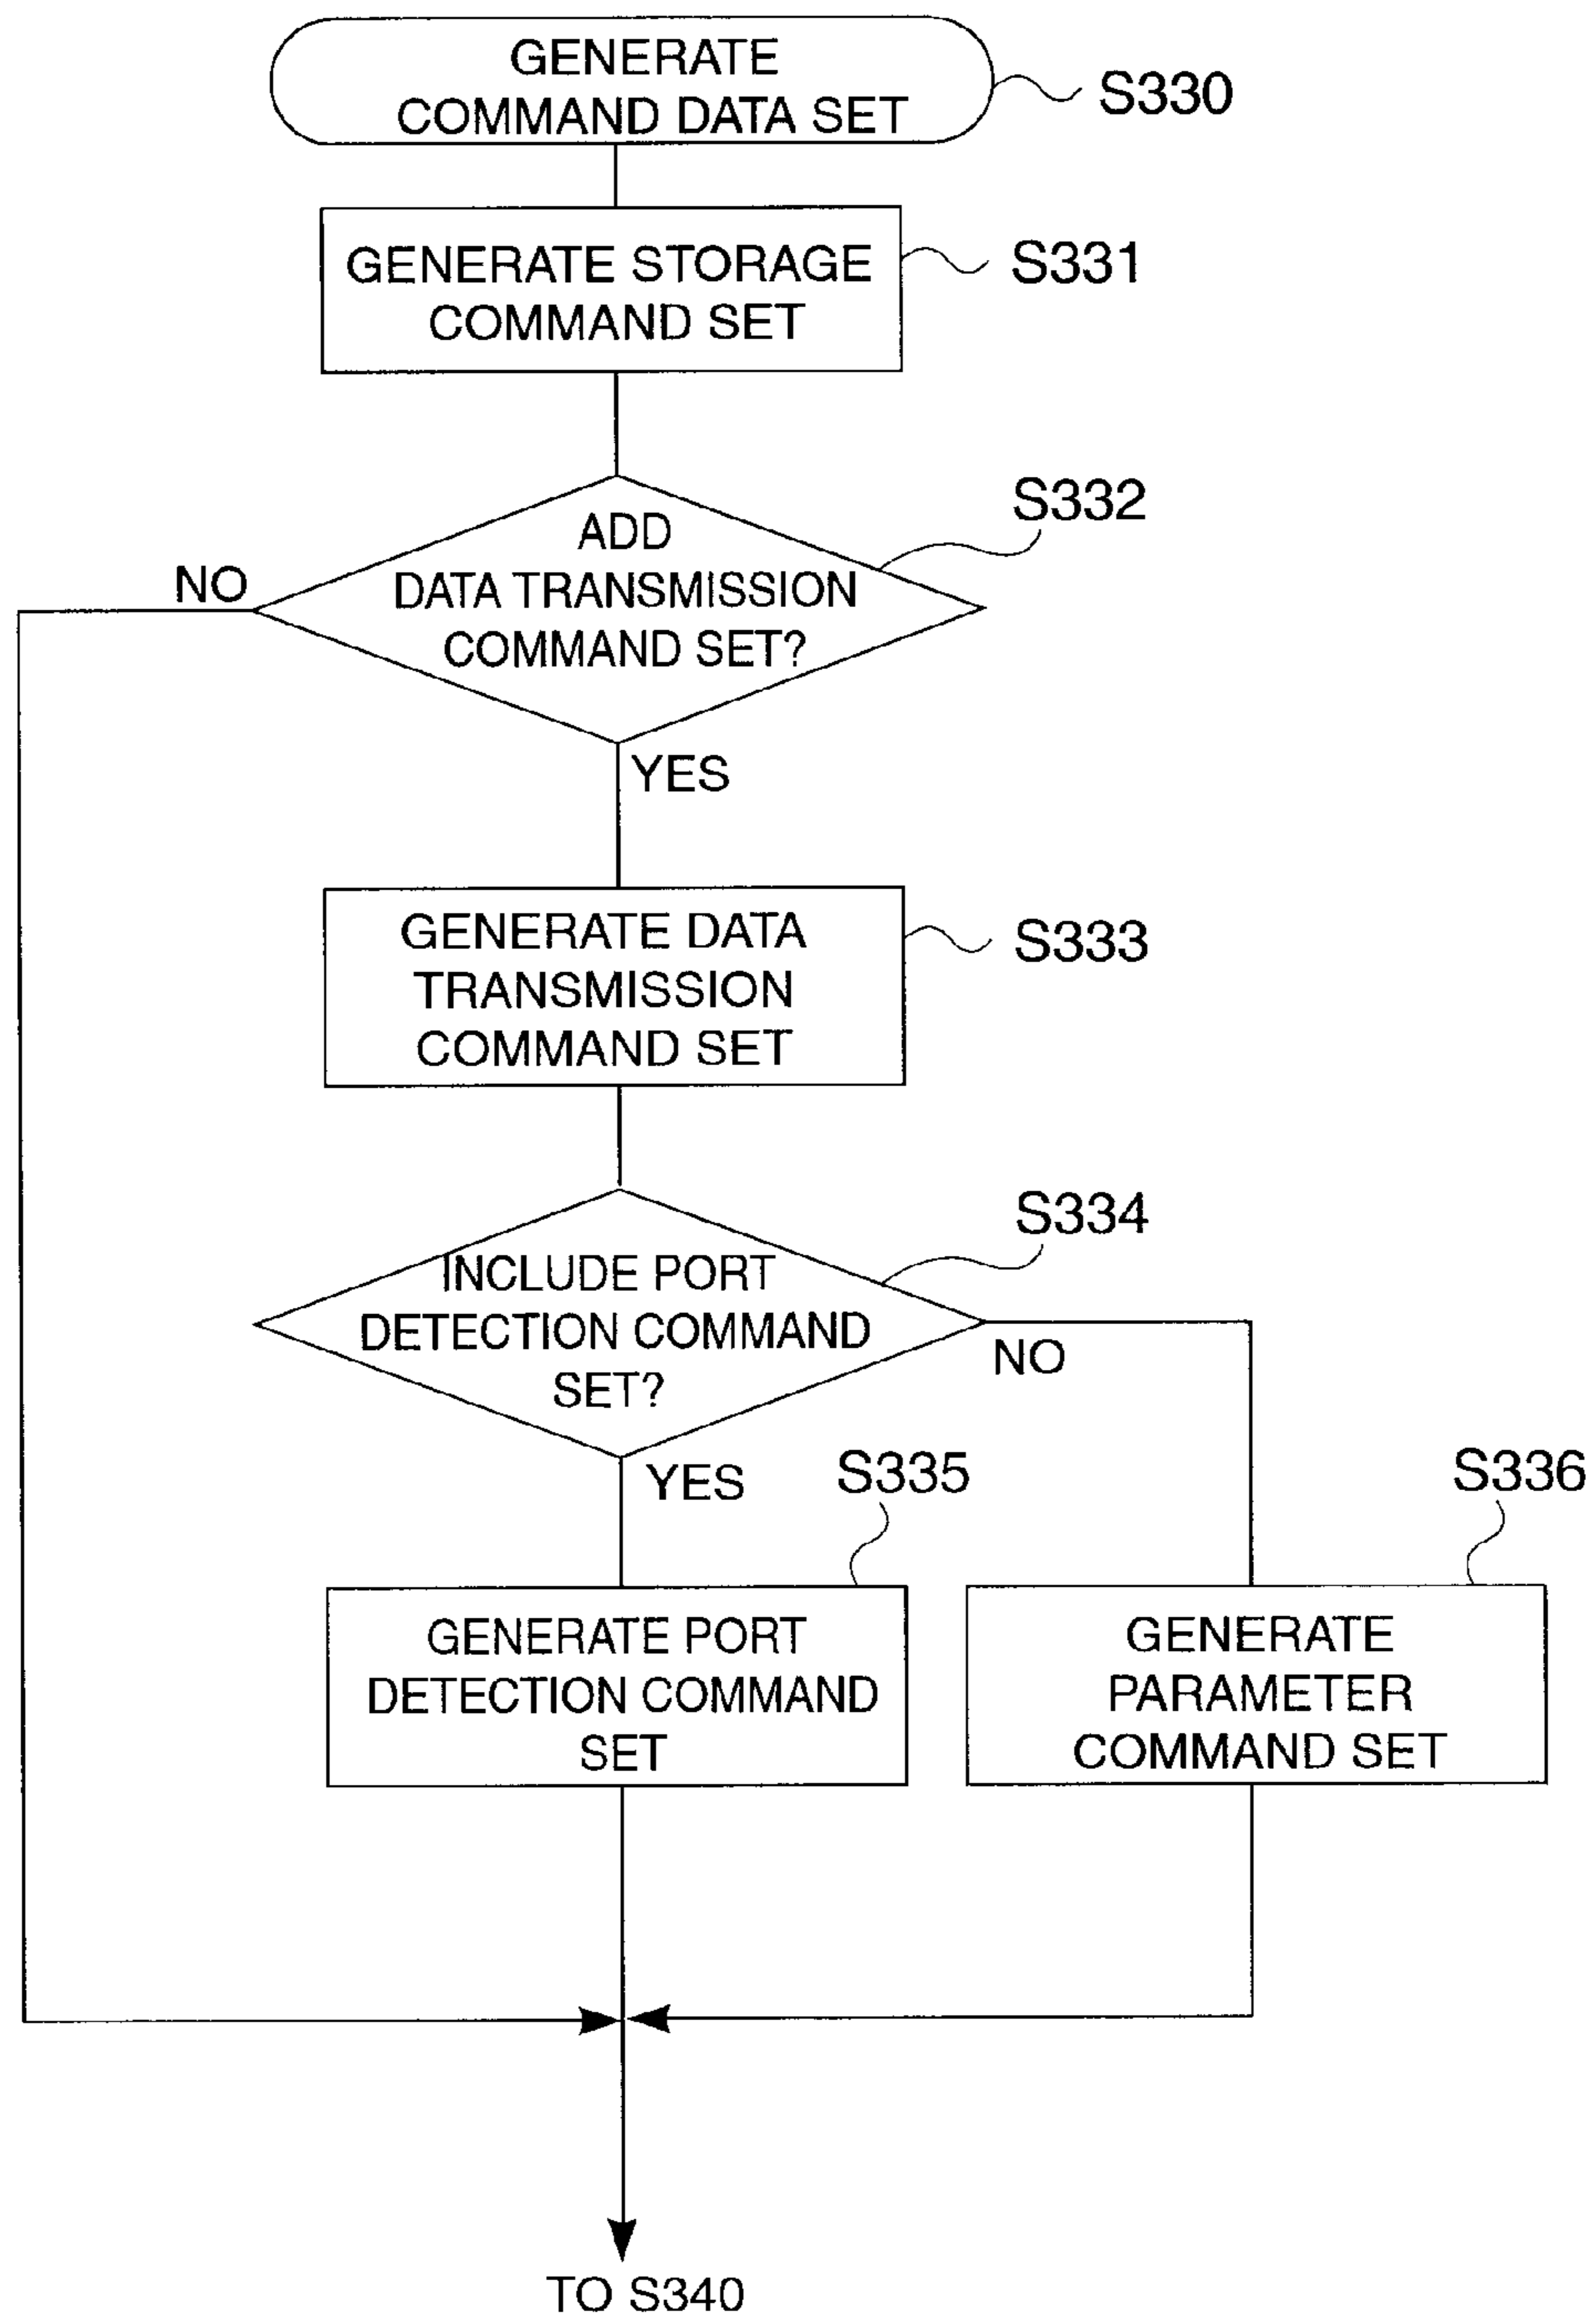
GENERATE COMMAND DATA SET
S330

GENERATE STORAGE COMMAND SET
S331

ADD DATA TRANSMISSION COMMAND SET?
S332
NO
YES

GENERATE DATA TRANSMISSION COMMAND SET
S333

INCLUDE PORT DETECTION COMMAND SET?
S334
NO
YES

S335
GENERATE PORT DETECTION COMMAND SET

S336
GENERATE PARAMETER COMMAND SET

TO S340